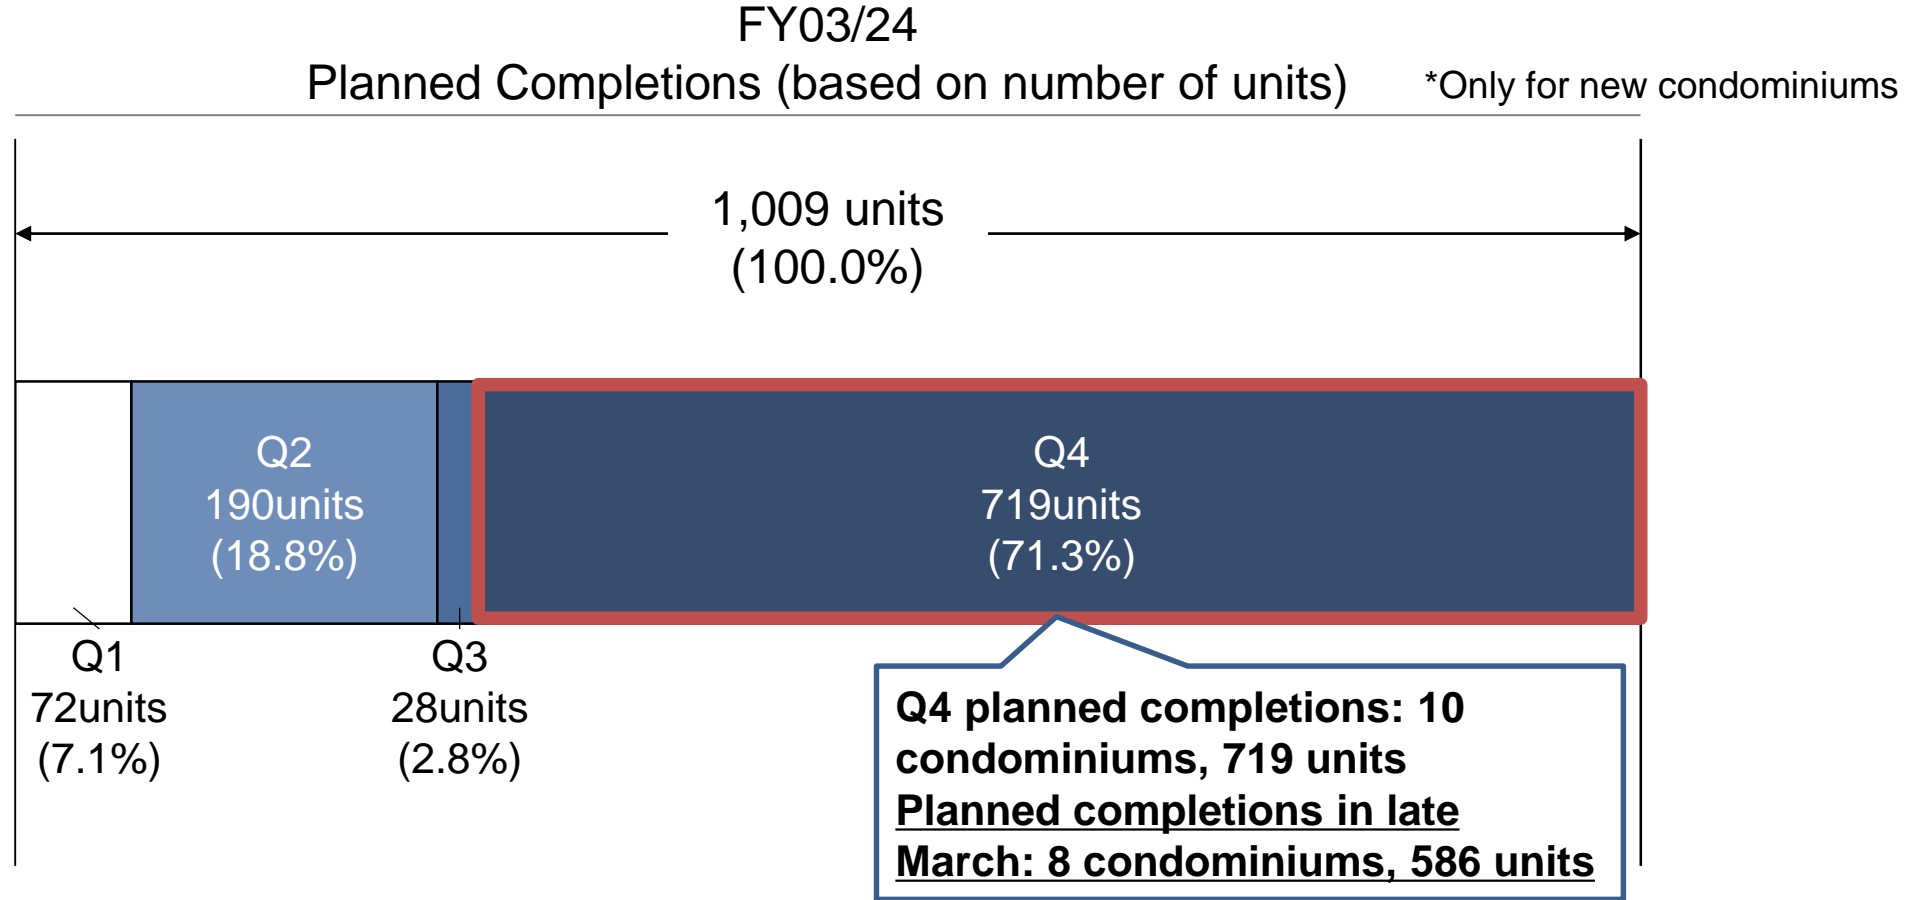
FY03/24
Planned Completions (based on number of units)

*Only for new condominiums

1,009 units
(100.0%)

Q2
190units
(18.8%)

Q4
719units
(71.3%)

Q1
72units
(7.1%)

Q3
28units
(2.8%)

Q4 planned completions: 10 condominiums, 719 units
Planned completions in late March: 8 condominiums, 586 units